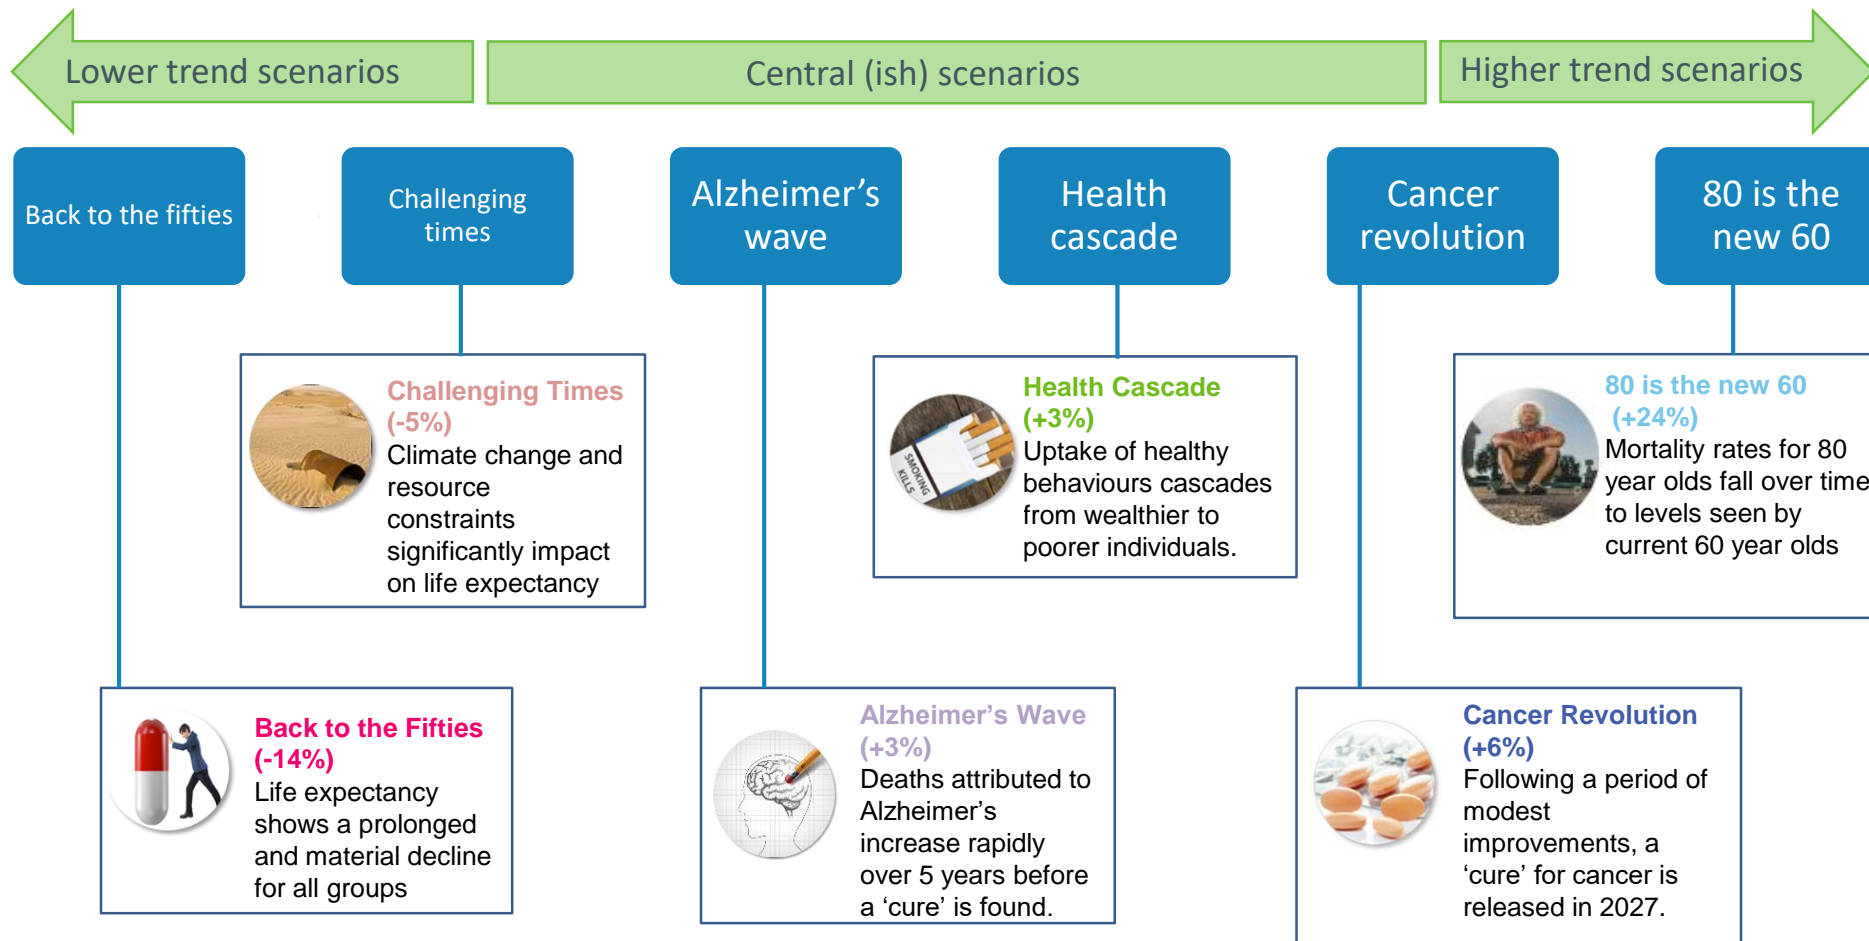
Lower trend scenarios

Central (ish) scenarios

Higher trend scenarios

Back to the fifties

Challenging times

Alzheimer’s wave

Health cascade

Cancer revolution

80 is the new 60

Challenging Times (-5%)
Climate change and resource constraints significantly impact on life expectancy

Health Cascade (+3%)
Uptake of healthy behaviours cascades from wealthier to poorer individuals.

SMOKING KILLS

80 is the new 60 (+24%)
Mortality rates for 80 year olds fall over time to levels seen by current 60 year olds

Back to the Fifties (-14%)
Life expectancy shows a prolonged and material decline for all groups

Alzheimer’s Wave (+3%)
Deaths attributed to Alzheimer’s increase rapidly over 5 years before a ‘cure’ is found.

Cancer Revolution (+6%)
Following a period of modest improvements, a ‘cure’ for cancer is released in 2027.